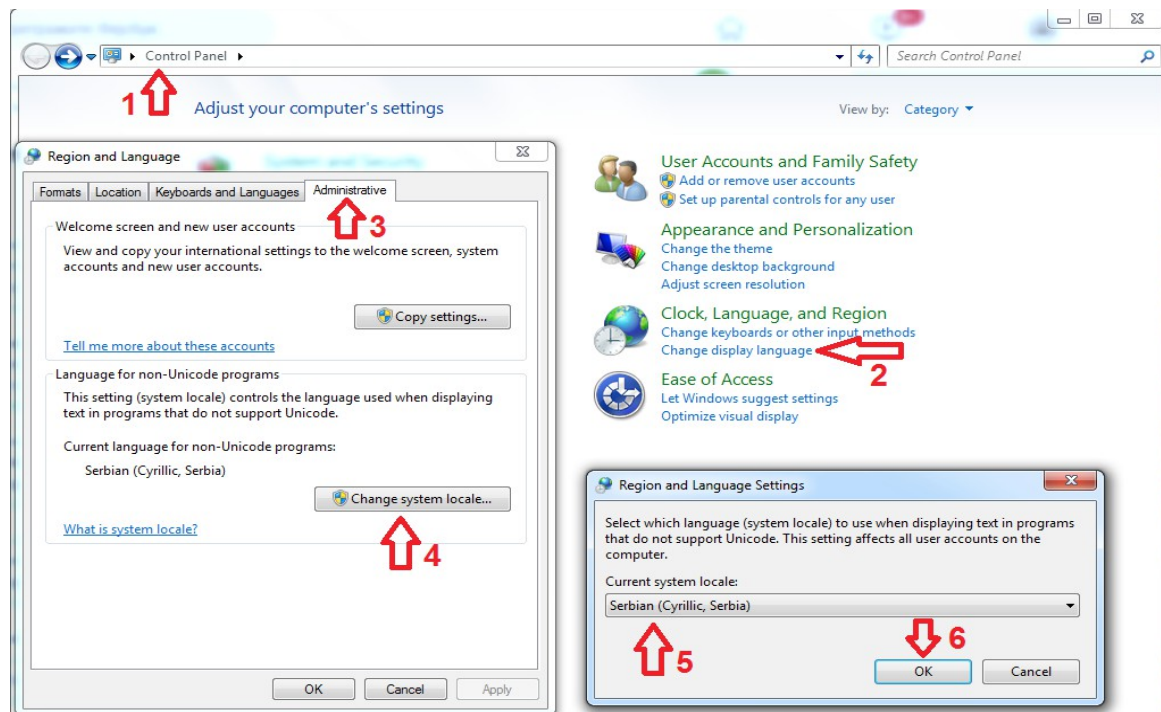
Control Panel

Search Control Panel

1

Adjust your computer's settings

View by: Category

Region and Language

Formats | Location | Keyboards and Languages | Administrative

3

Welcome screen and new user accounts

View and copy your international settings to the welcome screen, system accounts and new user accounts.

Copy settings...

Tell me more about these accounts

Language for non-Unicode programs

This setting (system locale) controls the language used when displaying text in programs that do not support Unicode.

Current language for non-Unicode programs:

Serbian (Cyrillic, Serbia)

Change system locale...

4

What is system locale?

OK | Cancel | Apply

User Accounts and Family Safety
Add or remove user accounts
Set up parental controls for any user

Appearance and Personalization
Change the theme
Change desktop background
Adjust screen resolution

Clock, Language, and Region
Change keyboards or other input methods
Change display language

2

Ease of Access
Let Windows suggest settings
Optimize visual display

Region and Language Settings

Select which language (system locale) to use when displaying text in programs that do not support Unicode. This setting affects all user accounts on the computer.

Current system locale:

Serbian (Cyrillic, Serbia)

5

6

OK | Cancel